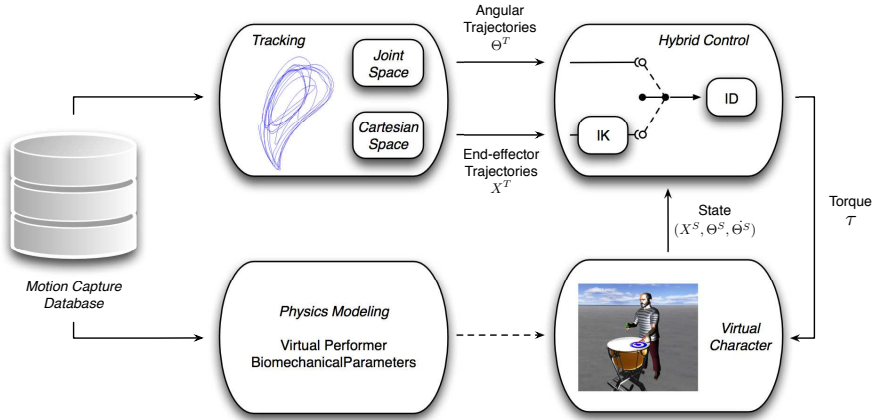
Tracking

Joint Space

Cartesian Space

Angular Trajectories
$\Theta^T$

End-effector Trajectories
$X^T$

Hybrid Control

ID

IK

Torque
$\tau$

State
$(X^S, \Theta^S, \dot{\Theta}^S)$

Motion Capture Database

Physics Modeling

Virtual Performer
BiomechanicalParameters

Virtual Character